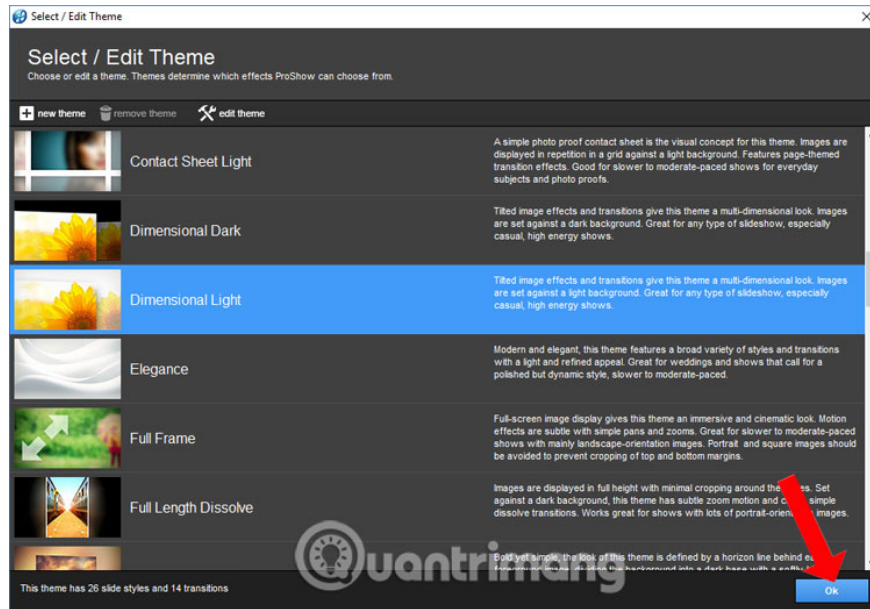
Select / Edit Theme

Select / Edit Theme
Choose or edit a theme. Themes determine which effects ProShow can choose from.

new theme   remove theme   edit theme

Contact Sheet Light
A simple photo proof contact sheet is the visual concept for this theme. Images are displayed in repetition in a grid against a light background. Features page-themed transition effects. Good for slower to moderate-paced shows for everyday subjects and photo proofs.

Dimensional Dark
Tilted image effects and transitions give this theme a multi-dimensional look. Images are set against a dark background. Great for any type of slideshow, especially casual, high energy shows.

Dimensional Light
Tilted image effects and transitions give this theme a multi-dimensional look. Images are set against a light background. Great for any type of slideshow, especially casual, high energy shows.

Elegance
Modern and elegant, this theme features a broad variety of styles and transitions with a light and refined appeal. Great for weddings and shows that call for a polished but dynamic style, slower to moderate-paced.

Full Frame
Full-screen image display gives this theme an immersive and cinematic look. Motion effects are subtle with simple pans and zooms. Great for slower to moderate-paced shows with mainly landscape-orientation images. Portrait and square images should be avoided to prevent cropping of top and bottom margins.

Full Length Dissolve
Images are displayed in full height with minimal cropping around the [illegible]es. Set against a dark background, this theme has subtle zoom motion and c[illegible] simple dissolve transitions. Works great for shows with lots of portrait-orien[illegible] images.

Bold yet simple, the look of this theme is defined by a horizon line behind e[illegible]

This theme has 26 slide styles and 14 transitions

Quantrimang

Ok